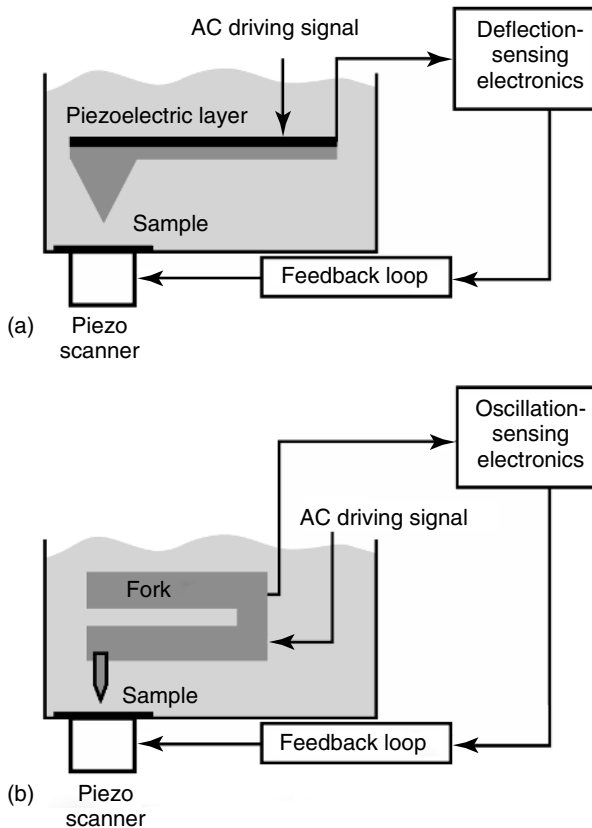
AC driving signal

Deflection-sensing electronics

Piezoelectric layer

Sample

Feedback loop

(a)

Piezo scanner

Oscillation-sensing electronics

AC driving signal

Fork

Sample

Feedback loop

(b)

Piezo scanner